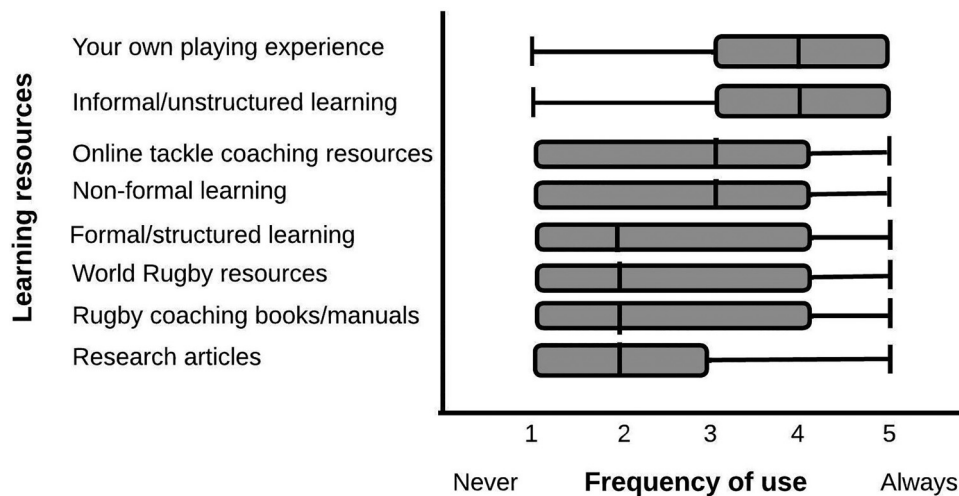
Learning resources

Your own playing experience
Informal/unstructured learning
Online tackle coaching resources
Non-formal learning
Formal/structured learning
World Rugby resources
Rugby coaching books/manuals
Research articles

1 2 3 4 5

Never **Frequency of use** Always